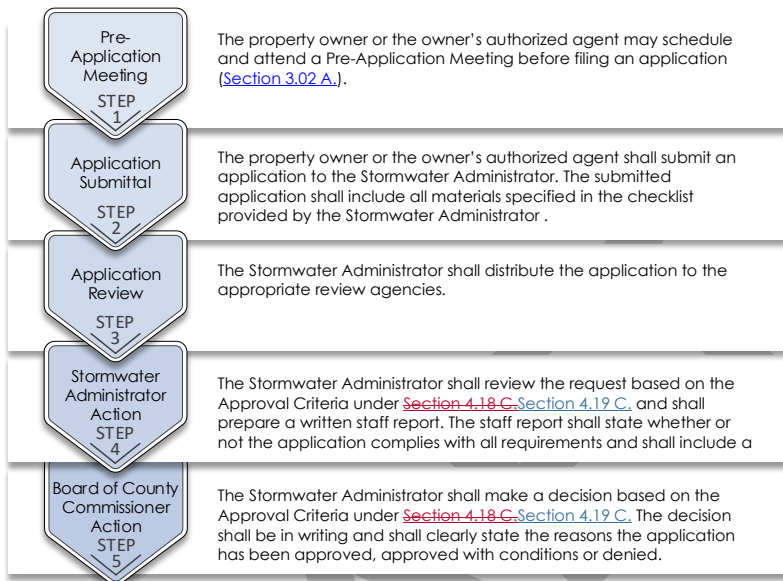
Pre-Application Meeting
STEP
1

The property owner or the owner's authorized agent may schedule and attend a Pre-Application Meeting before filing an application (Section 3.02 A.).

Application Submittal
STEP
2

The property owner or the owner's authorized agent shall submit an application to the Stormwater Administrator. The submitted application shall include all materials specified in the checklist provided by the Stormwater Administrator .

Application Review
STEP
3

The Stormwater Administrator shall distribute the application to the appropriate review agencies.

Stormwater Administrator Action
STEP
4

The Stormwater Administrator shall review the request based on the Approval Criteria under ~~Section 4.18 C.~~Section 4.19 C. and shall prepare a written staff report. The staff report shall state whether or not the application complies with all requirements and shall include a

Board of County Commissioner Action
STEP
5

The Stormwater Administrator shall make a decision based on the Approval Criteria under ~~Section 4.18 C.~~Section 4.19 C. The decision shall be in writing and shall clearly state the reasons the application has been approved, approved with conditions or denied.